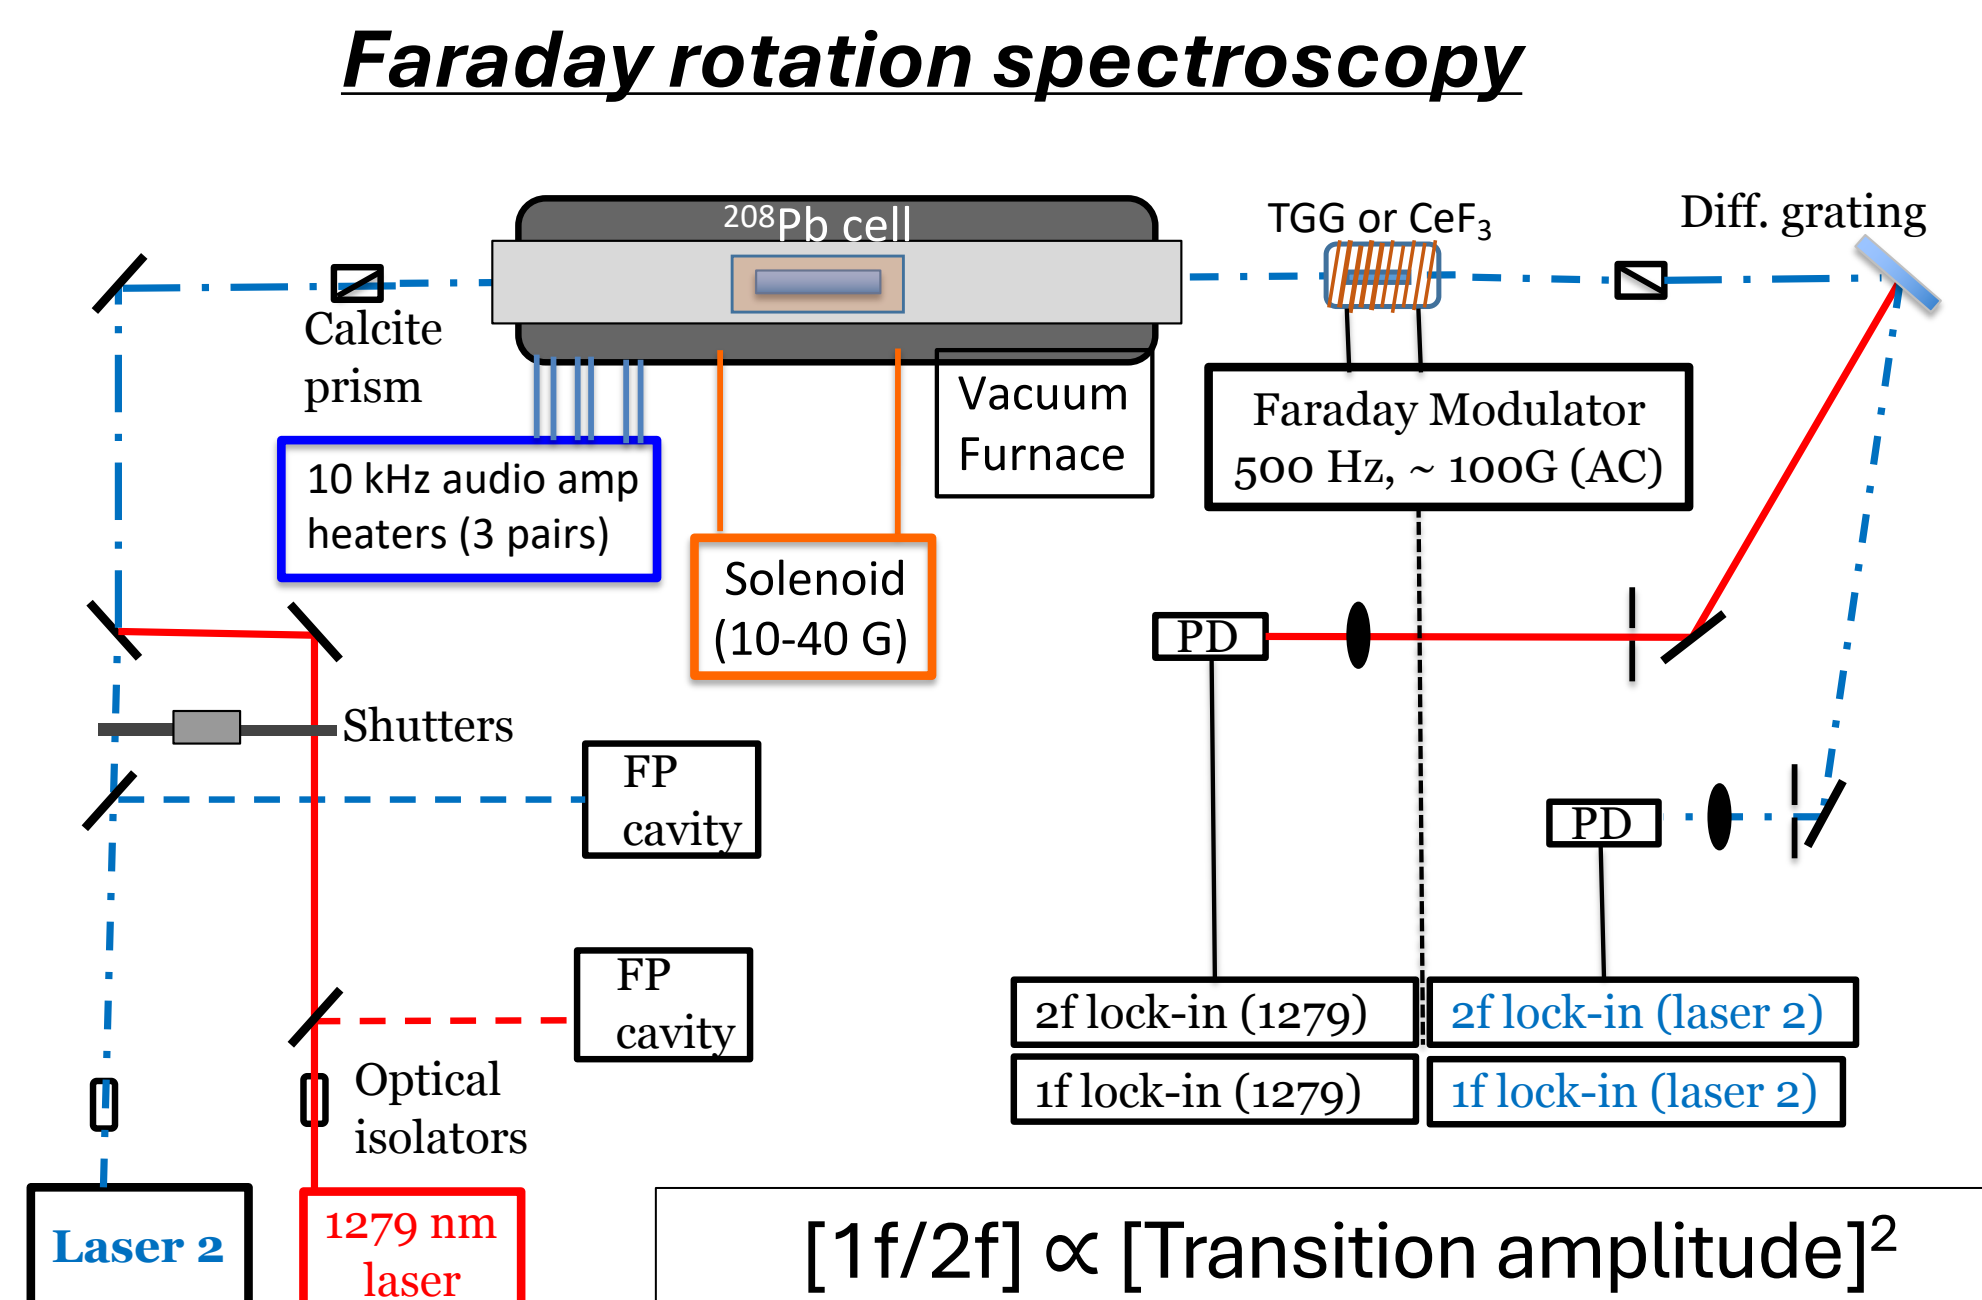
Faraday rotation spectroscopy

$^{208}$Pb cell

TGG or CeF$_3$

Diff. grating

Calcite prism

Vacuum Furnace

Faraday Modulator 500 Hz, ~ 100G (AC)

10 kHz audio amp heaters (3 pairs)

Solenoid (10-40 G)

PD

Shutters

FP cavity

PD

FP cavity

2f lock-in (1279)

2f lock-in (laser 2)

1f lock-in (1279)

1f lock-in (laser 2)

Optical isolators

Laser 2

1279 nm laser

[1f/2f] ∝ [Transition amplitude]$^2$